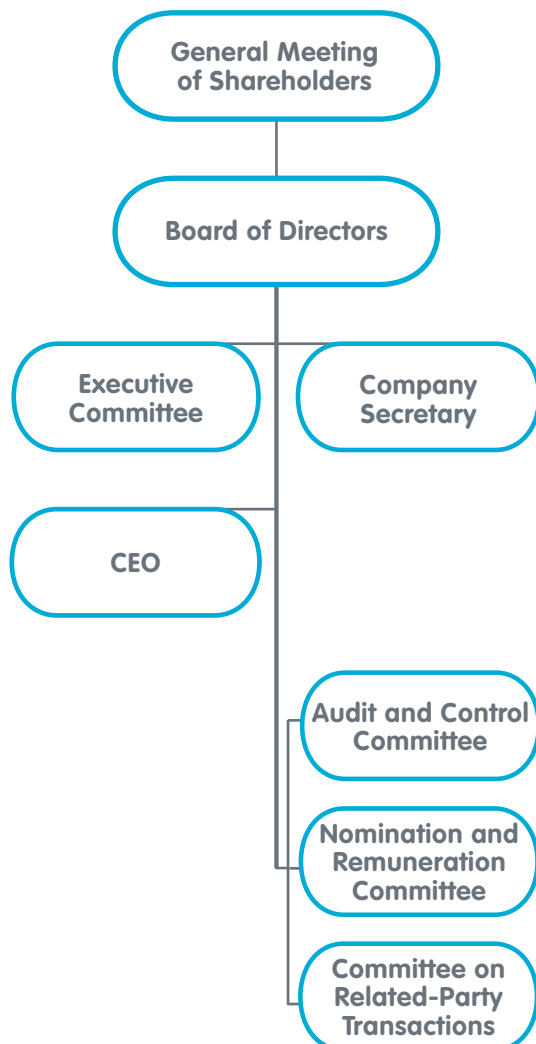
General Meeting of Shareholders

Board of Directors

Executive Committee

Company Secretary

CEO

Audit and Control Committee

Nomination and Remuneration Committee

Committee on Related-Party Transactions